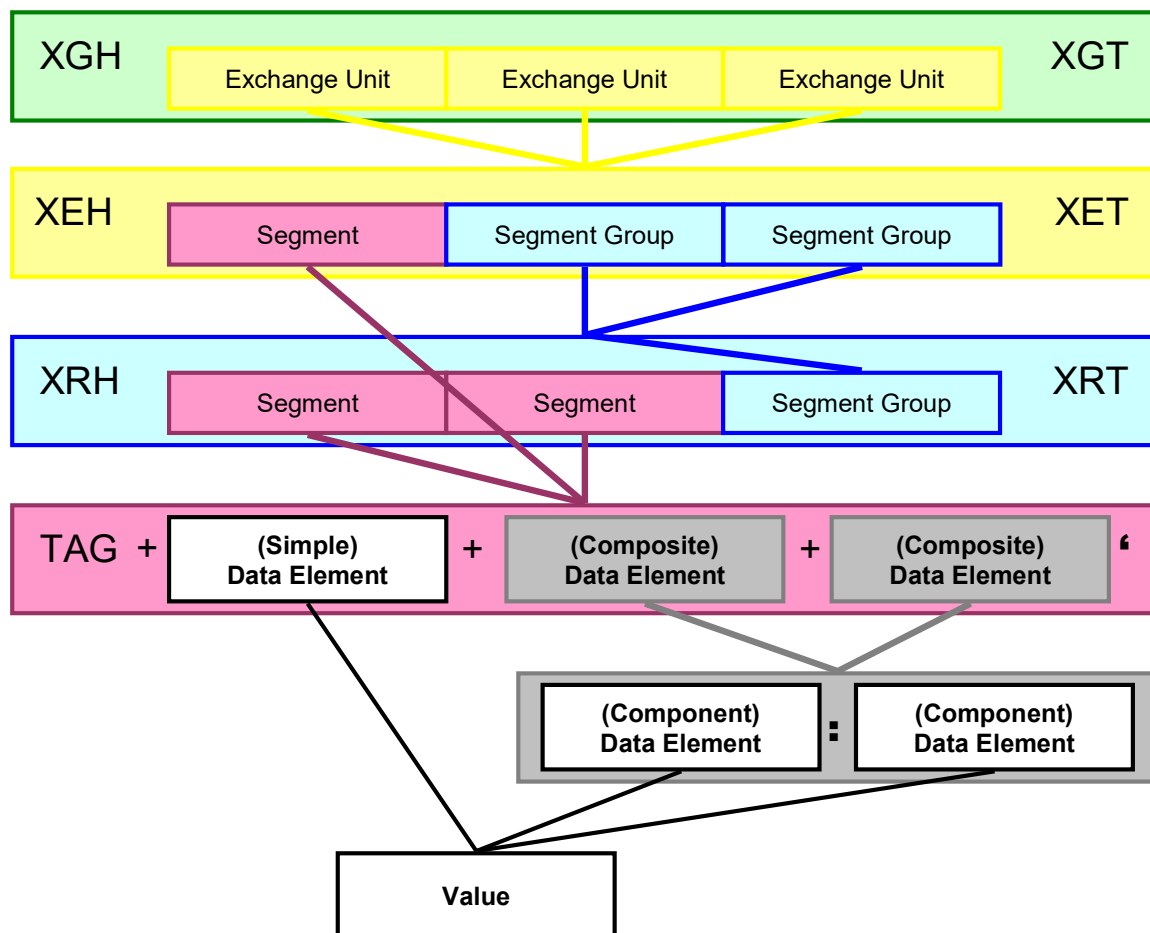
XGH Exchange Unit Exchange Unit Exchange Unit XGT

XEH Segment Segment Group Segment Group XET

XRH Segment Segment Segment Group XRT

TAG + (Simple) Data Element + (Composite) Data Element + (Composite) Data Element '

(Component) Data Element : (Component) Data Element

Value